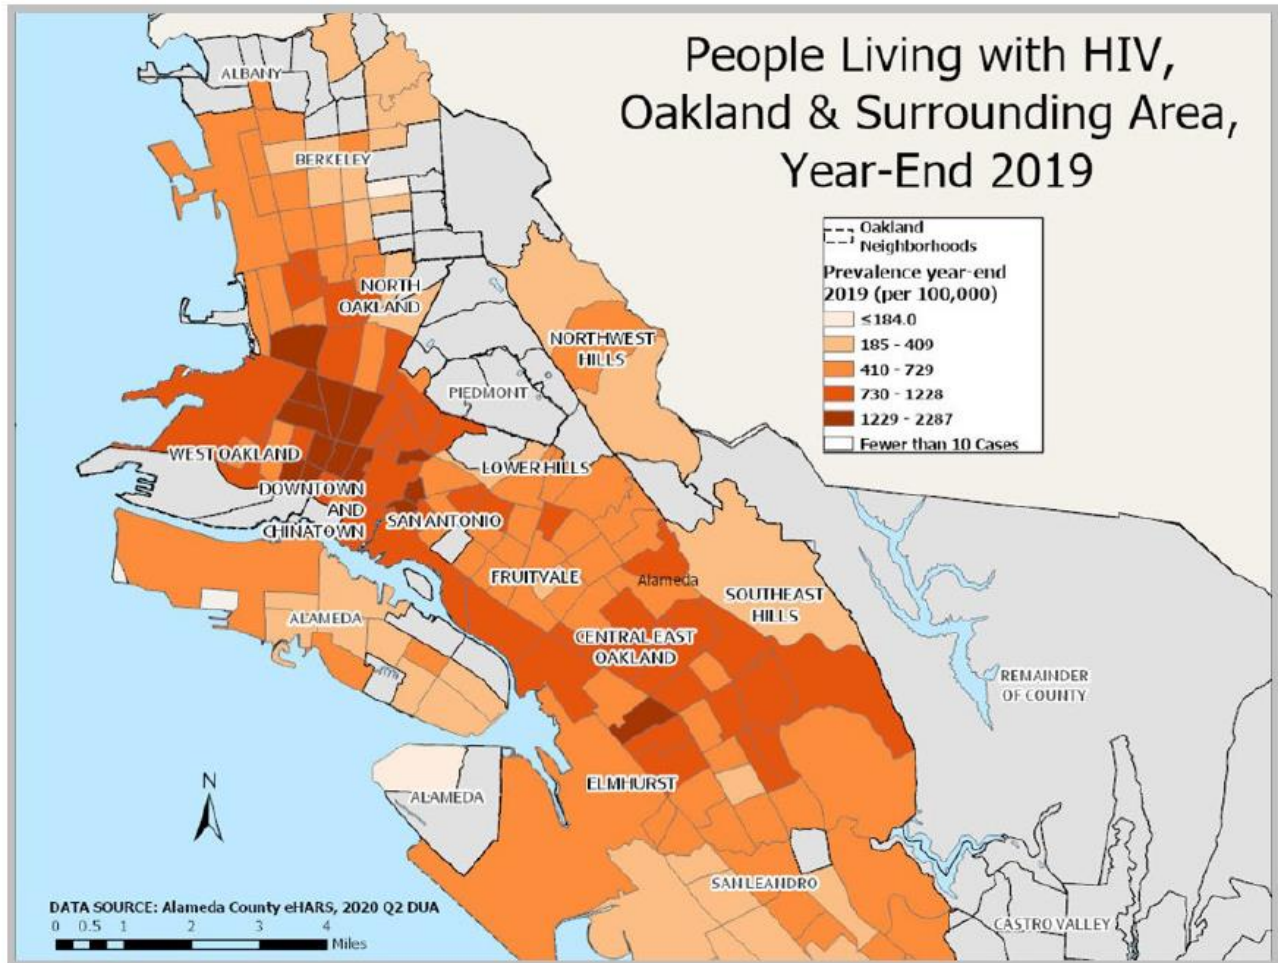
People Living with HIV, Oakland & Surrounding Area, Year-End 2019

Oakland Neighborhoods

Prevalence year-end 2019 (per 100,000)

≤184.0

185 - 409

410 - 729

730 - 1228

1229 - 2287

Fewer than 10 Cases

ALBANY

BERKELEY

NORTH OAKLAND

NORTHWEST HILLS

PIEDMONT

WEST OAKLAND

LOWER HILLS

DOWNTOWN AND CHINATOWN

SAN ANTONIO

FRUITVALE

Alameda

SOUTHEAST HILLS

ALAMEDA

CENTRAL EAST OAKLAND

REMAINDER OF COUNTY

N

ALAMEDA

ELMHURST

SAN LEANDRO

CASTRO VALLEY

DATA SOURCE: Alameda County eHARS, 2020 Q2 DUA

0 0.5 1 2 3 4 Miles